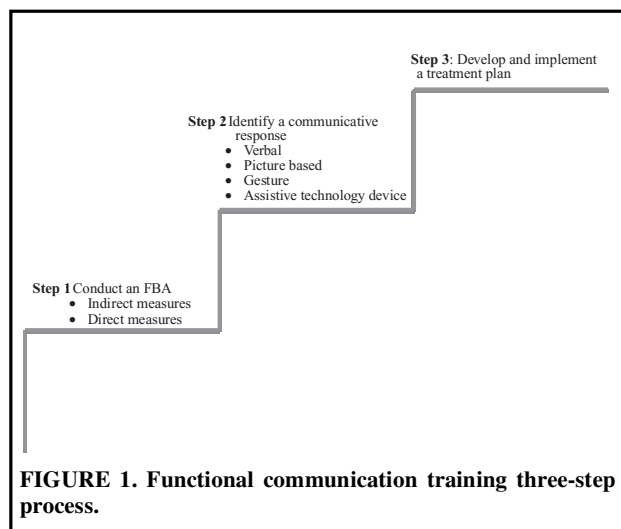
**Step 3**: Develop and implement a treatment plan

**Step 2** Identify a communicative response
- Verbal
- Picture based
- Gesture
- Assistive technology device

**Step 1** Conduct an FBA
- Indirect measures
- Direct measures

**FIGURE 1. Functional communication training three-step process.**